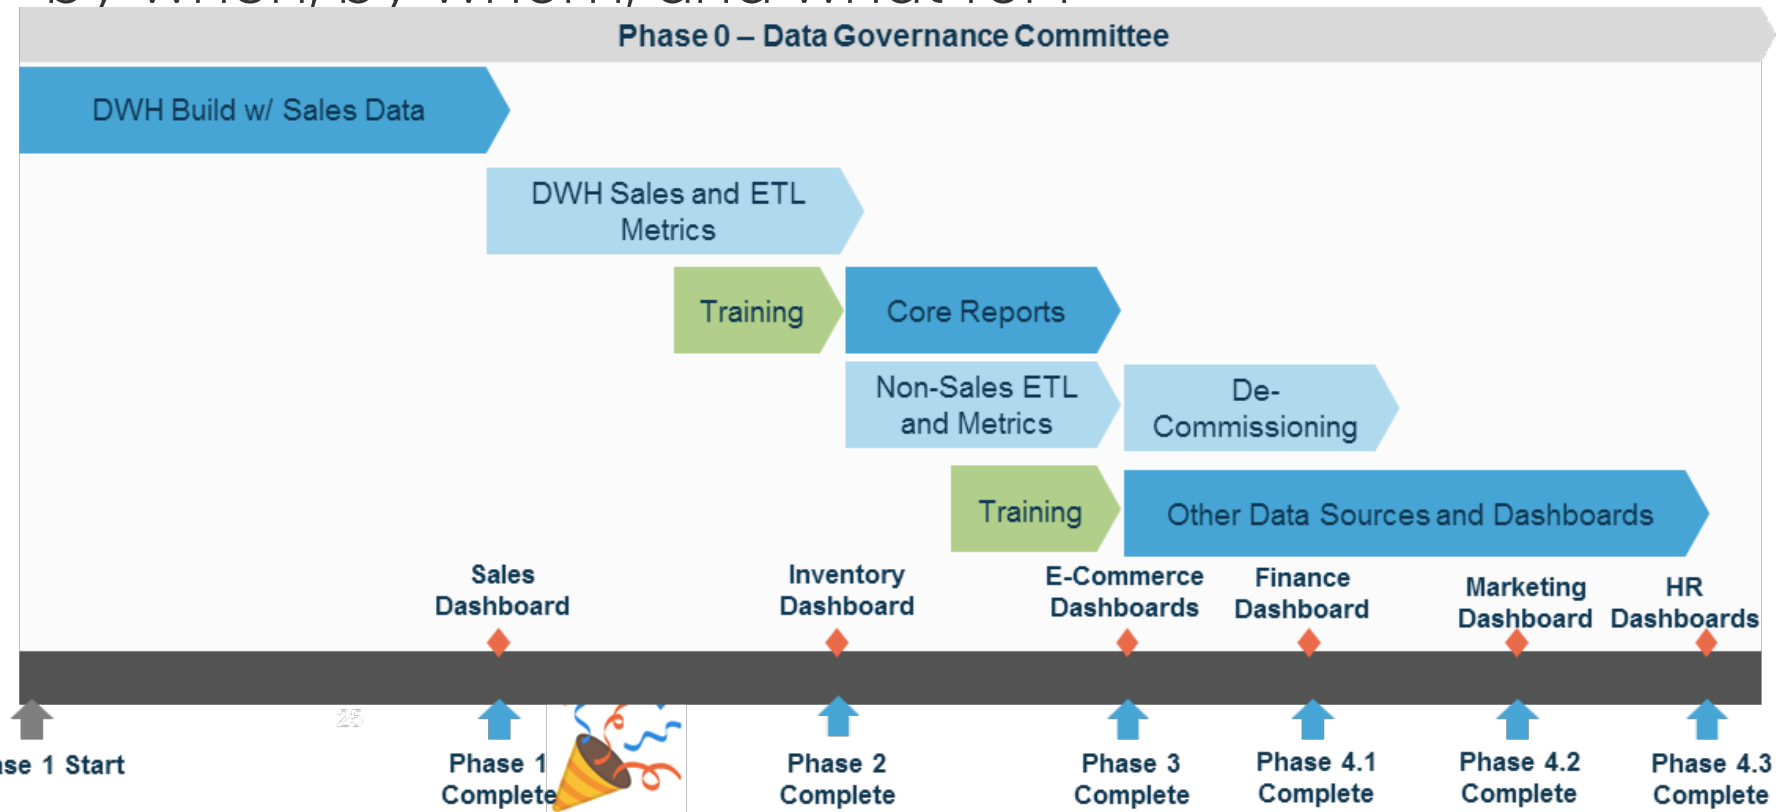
Phase 0 – Data Governance Committee

DWH Build w/ Sales Data

DWH Sales and ETL Metrics

Training

Core Reports

Non-Sales ETL and Metrics

De-Commissioning

Training

Other Data Sources and Dashboards

Sales Dashboard

Inventory Dashboard

E-Commerce Dashboards

Finance Dashboard

Marketing Dashboard

HR Dashboards

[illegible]se 1 Start

25

Phase 1 Complete

Phase 2 Complete

Phase 3 Complete

Phase 4.1 Complete

Phase 4.2 Complete

Phase 4.3 Complete